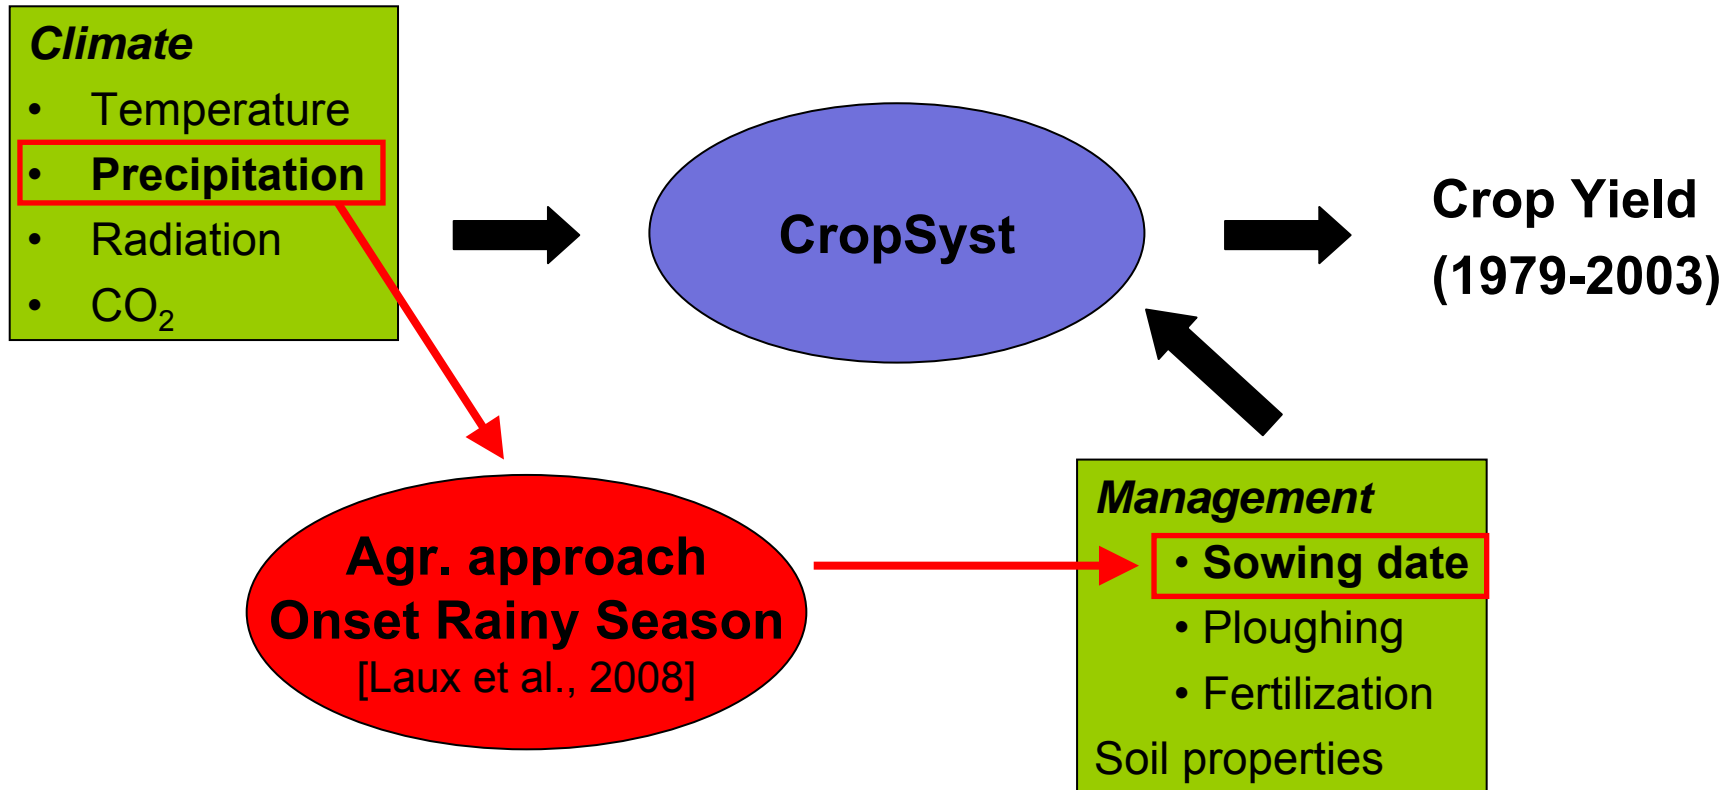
Climate
• Temperature
• Precipitation
• Radiation
• $CO_2$

CropSyst

Crop Yield
(1979-2003)

Agr. approach
Onset Rainy Season
[Laux et al., 2008]

Management
• Sowing date
• Ploughing
• Fertilization
Soil properties